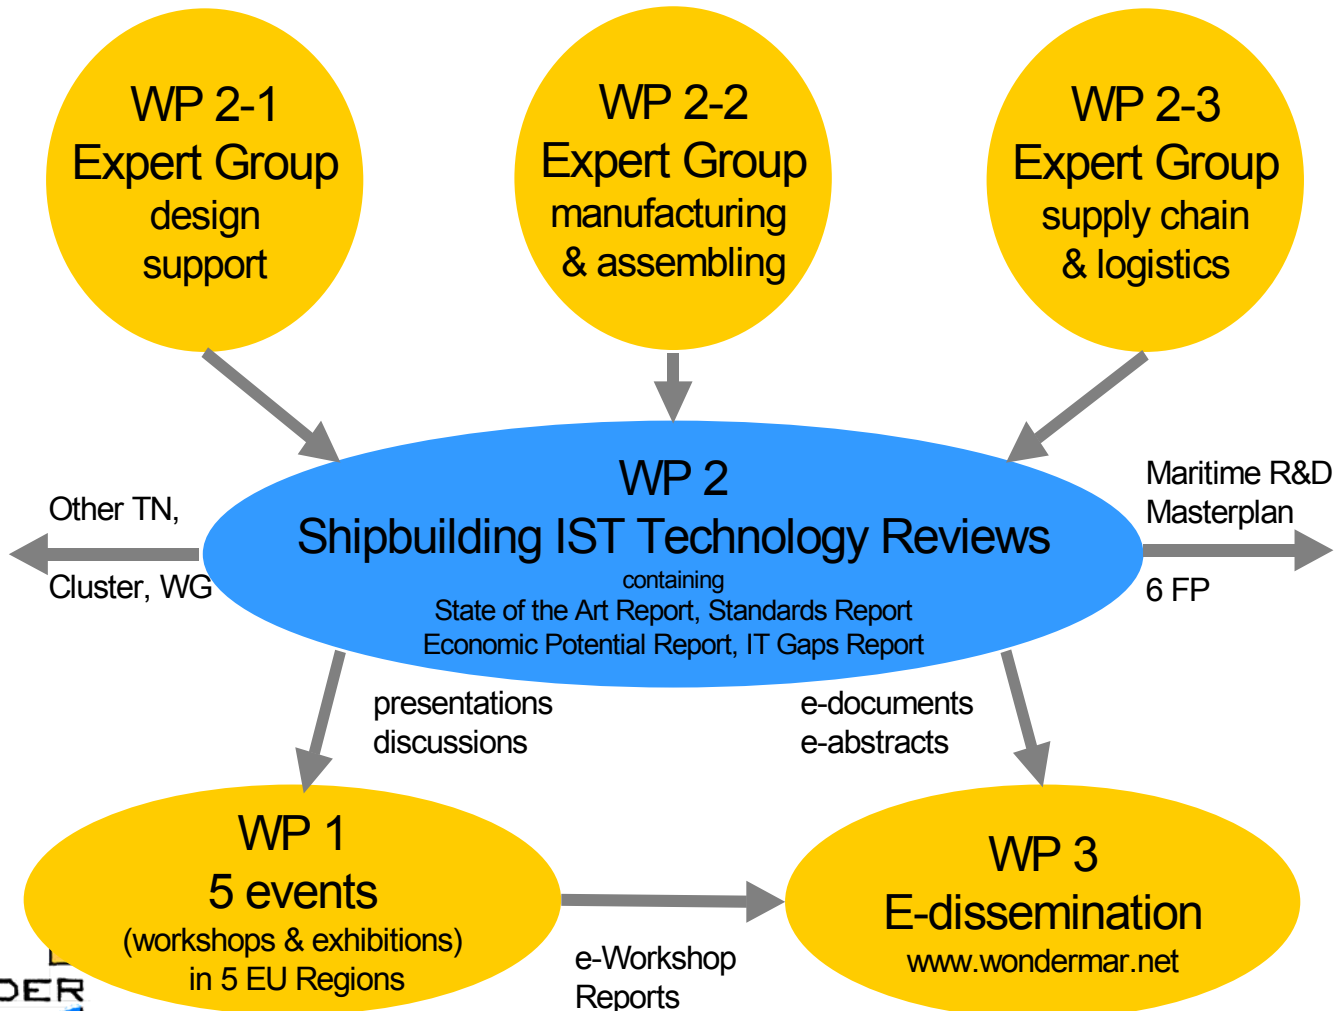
WP 2-1
Expert Group
design
support

WP 2-2
Expert Group
manufacturing
& assembling

WP 2-3
Expert Group
supply chain
& logistics

Other TN,

Cluster, WG

WP 2
Shipbuilding IST Technology Reviews
containing
State of the Art Report, Standards Report
Economic Potential Report, IT Gaps Report

Maritime R&D
Masterplan

6 FP

presentations
discussions

e-documents
e-abstracts

WP 1
5 events
(workshops & exhibitions)
in 5 EU Regions

e-Workshop
Reports

WP 3
E-dissemination
www.wondermar.net

DER